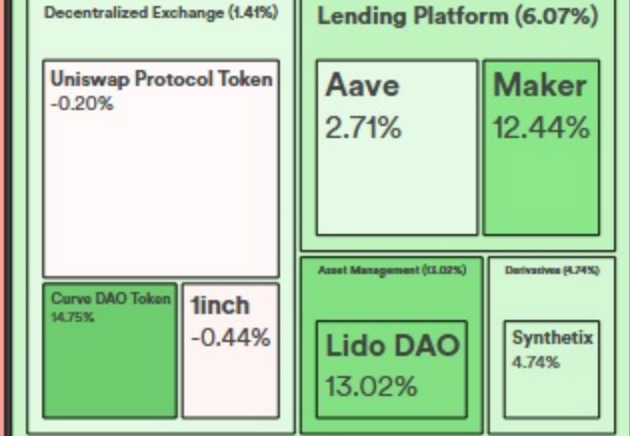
Decentralized Exchange (1.41%)

Uniswap Protocol Token
-0.20%

Curve DAO Token
14.75%

1inch
-0.44%

Lending Platform (6.07%)

Aave
2.71%

Maker
12.44%

Asset Management (13.02%)

Lido DAO
13.02%

Derivatives (4.74%)

Synthetix
4.74%